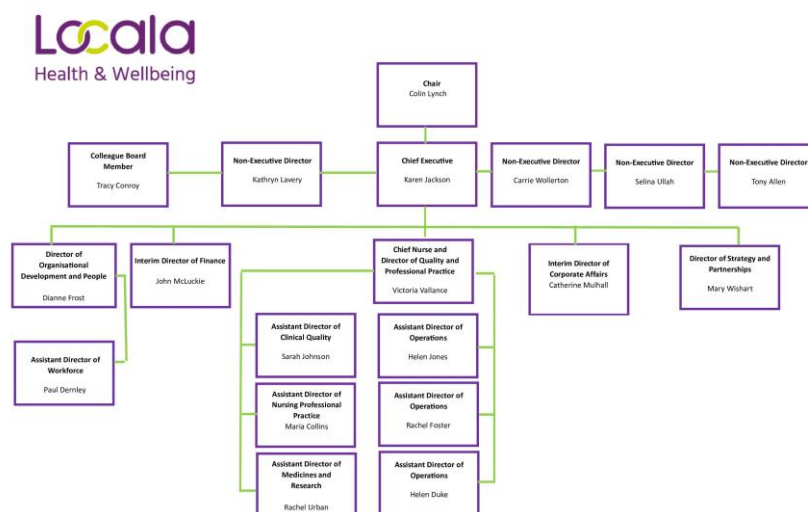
Locala
Health & Wellbeing

Chair
Colin Lynch

Colleague Board Member
Tracy Conroy

Non-Executive Director
Kathryn Lavery

Chief Executive
Karen Jackson

Non-Executive Director
Carrie Wollerton

Non-Executive Director
Selina Ullah

Non-Executive Director
Tony Allen

Director of Organisational Development and People
Dianne Frost

Interim Director of Finance
John McLuckie

Chief Nurse and Director of Quality and Professional Practice
Victoria Vallance

Interim Director of Corporate Affairs
Catherine Mulhall

Director of Strategy and Partnerships
Mary Wishart

Assistant Director of Workforce
Paul Dernley

Assistant Director of Clinical Quality
Sarah Johnson

Assistant Director of Nursing Professional Practice
Maria Collins

Assistant Director of Medicines and Research
Rachel Urban

Assistant Director of Operations
Helen Jones

Assistant Director of Operations
Rachel Foster

Assistant Director of Operations
Helen Duke